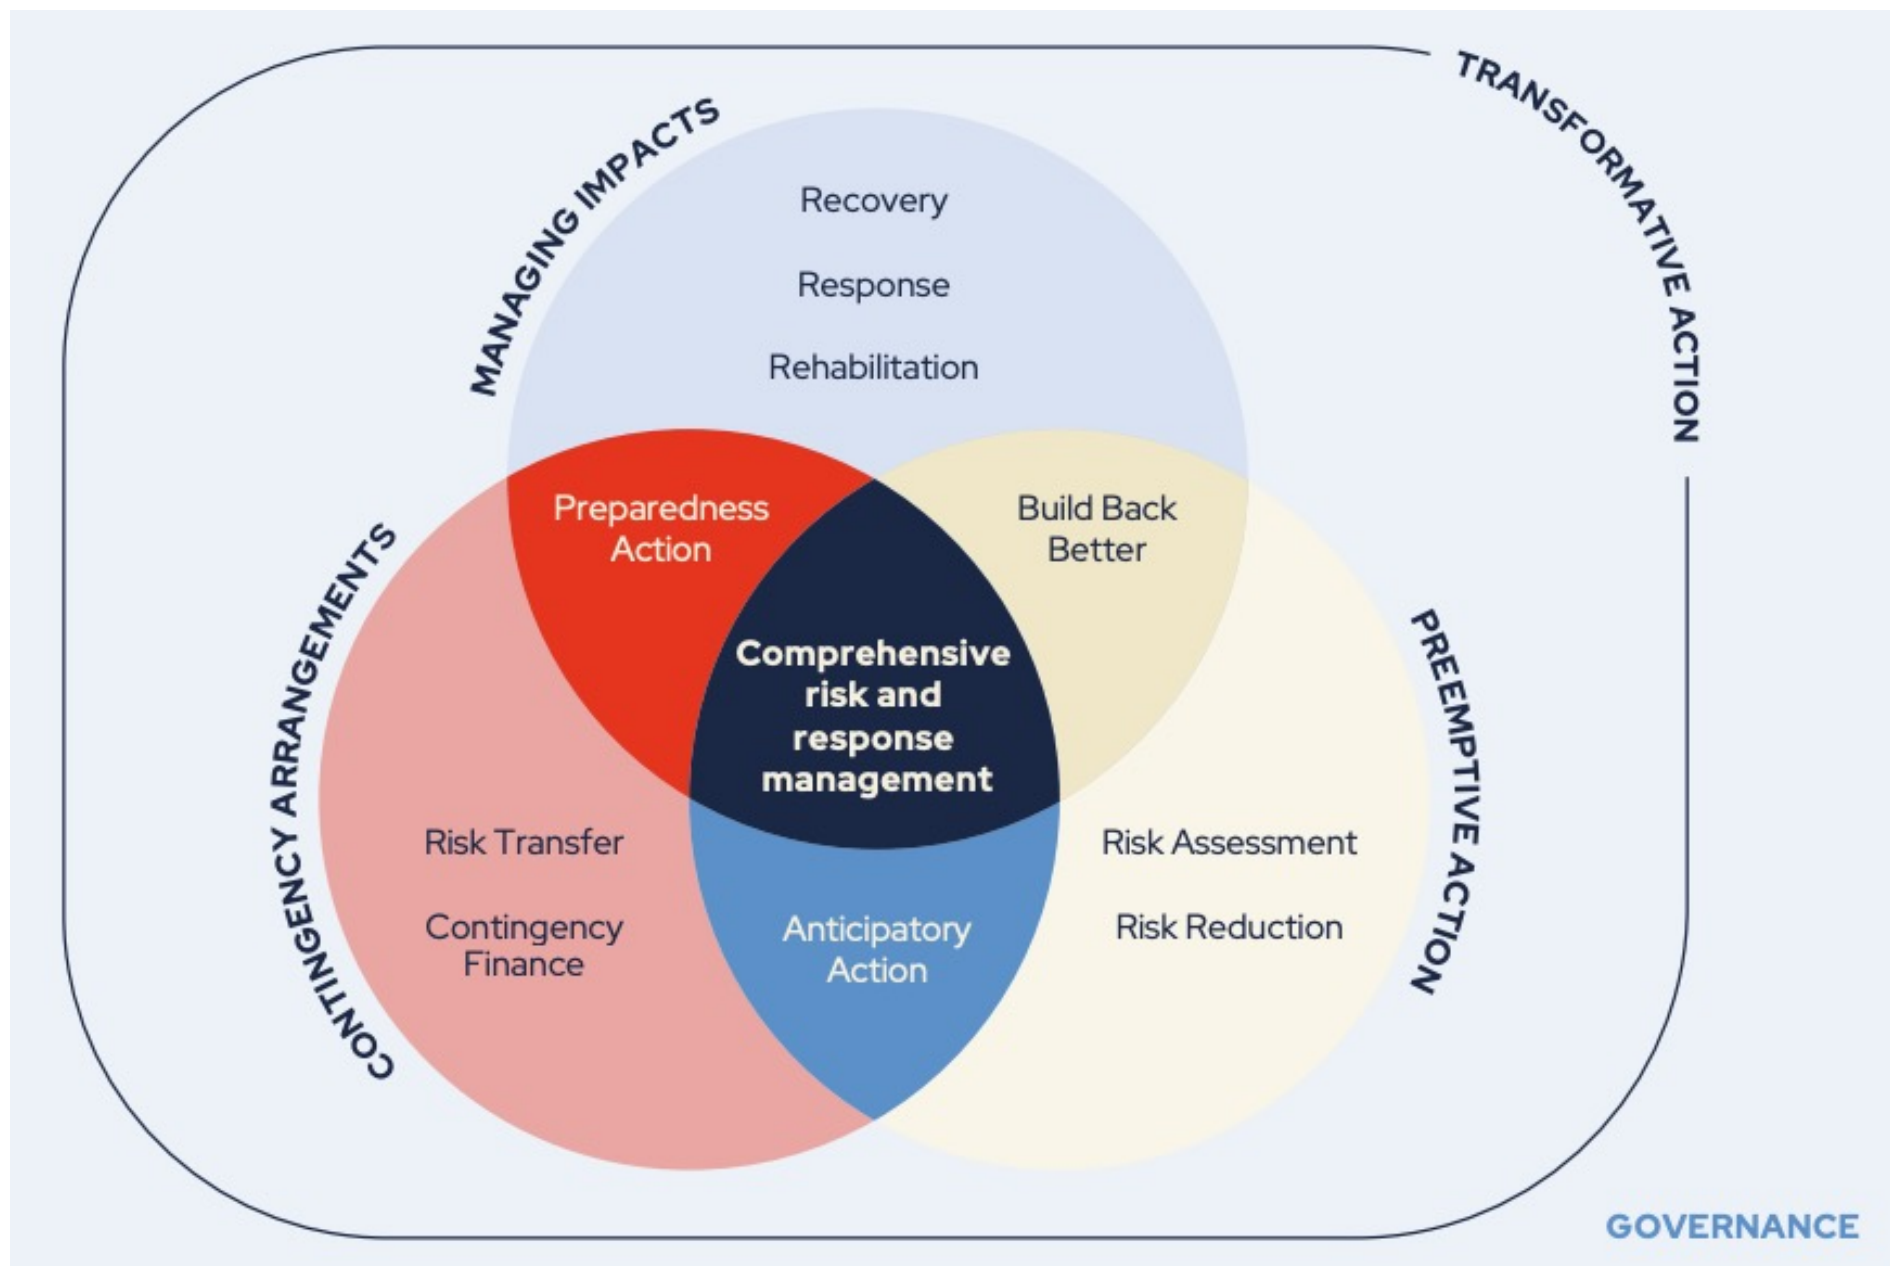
TRANSFORMATIVE ACTION

MANAGING IMPACTS

Recovery

Response

Rehabilitation

Preparedness Action

Build Back Better

CONTINGENCY ARRANGEMENTS

Comprehensive risk and response management

PREEMPTIVE ACTION

Risk Transfer

Contingency Finance

Anticipatory Action

Risk Assessment

Risk Reduction

GOVERNANCE